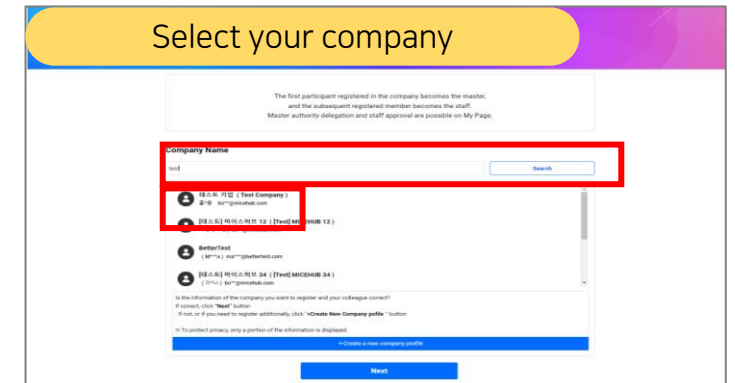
Select your company

The first participant registered in the company becomes the master, and the subsequent registered member becomes the staff. Master authority delegation and staff approval are possible on My Page.

Company Name

test

Search

테스트 기업 ( Test Company )
홍*동 bo**@micehub.com

[테스트] 마이스허브 12 ( [Test] MICEHUB 12 )

BetterTest
( M***a ) mu***@bettertest.com

[테스트] 마이스허브 34 ( [Test] MICEHUB 34 )
( 마*나 ) bo**@micehub.com

Is the information of the company you want to register and your colleague correct?
If correct, click "Next" button
. If not, or if you need to register additionally, click "+Create New Company pofile " button

※ To protect privacy, only a portion of the information is displayed.

+Create a new company profile

Next